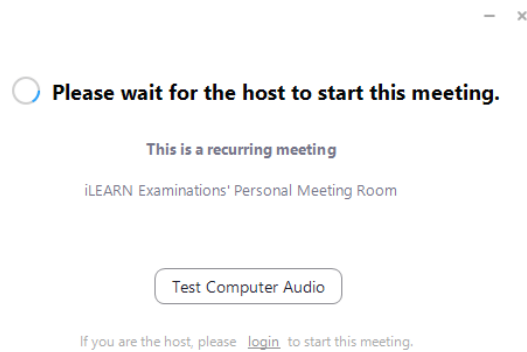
– ×

Please wait for the host to start this meeting.

This is a recurring meeting

iLEARN Examinations' Personal Meeting Room

Test Computer Audio

If you are the host, please login to start this meeting.